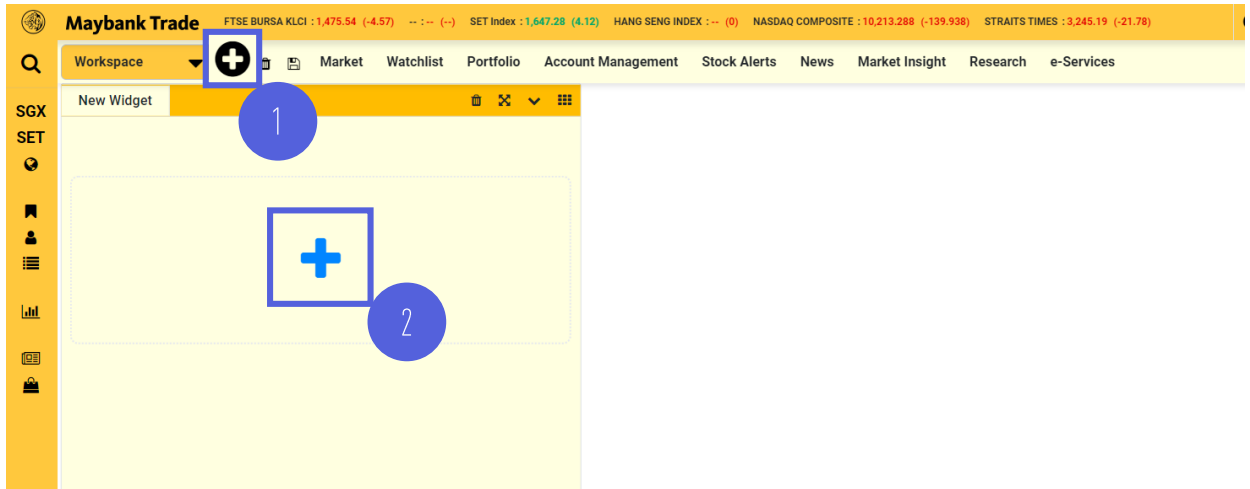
Maybank Trade FTSE BURSA KLCI : 1,475.54 (-4.57) -- : -- (--) SET Index : 1,647.28 (4.12) HANG SENG INDEX : -- (0) NASDAQ COMPOSITE : 10,213.288 (-139.938) STRAITS TIMES : 3,245.19 (-21.78)

Workspace

Market Watchlist Portfolio Account Management Stock Alerts News Market Insight Research e-Services

SGX
SET

New Widget

1

2